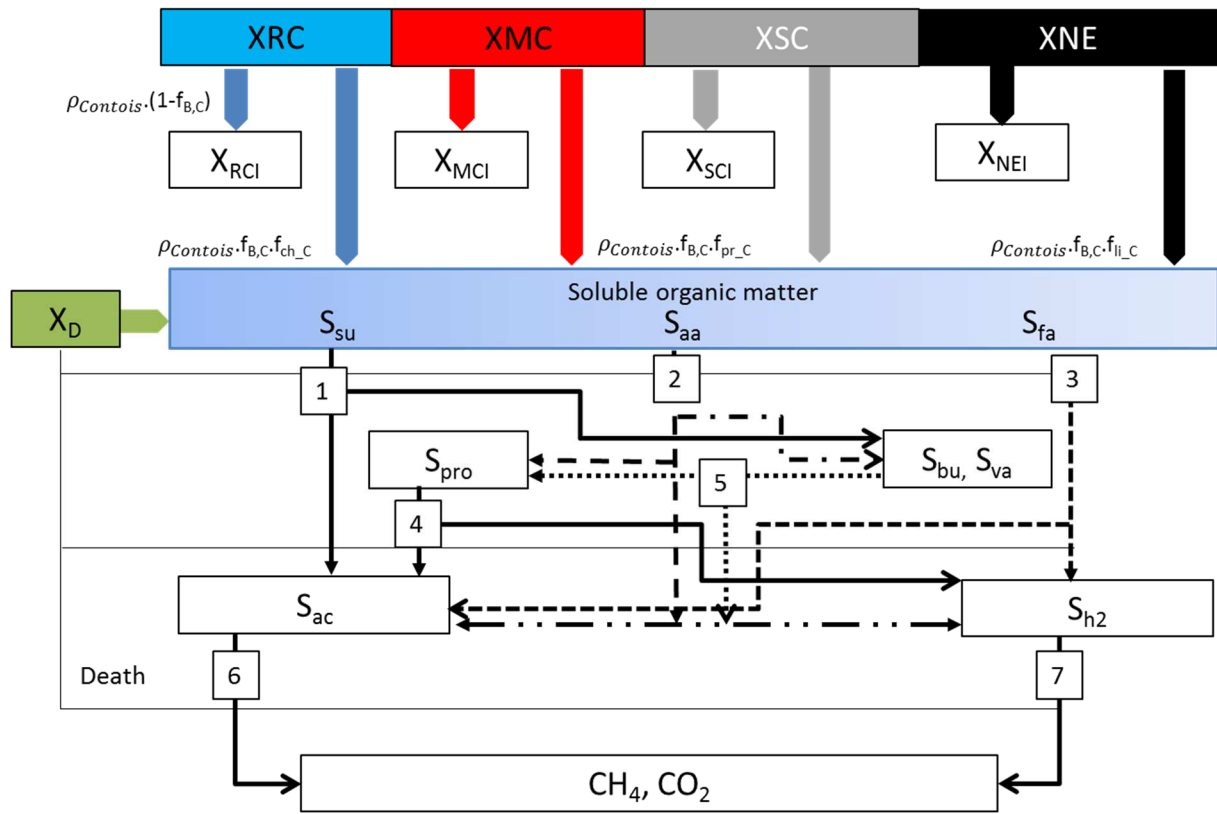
XRC XMC XSC XNE

$\rho_{Contois}$.(1-$f_{B,C}$)

$X_{RCI}$ $X_{MCI}$ $X_{SCI}$ $X_{NEI}$

$\rho_{Contois}$.$f_{B,C}$.$f_{ch\_C}$ $\rho_{Contois}$.$f_{B,C}$.$f_{pr\_C}$ $\rho_{Contois}$.$f_{B,C}$.$f_{li\_C}$

$X_D$

Soluble organic matter

$S_{su}$ $S_{aa}$ $S_{fa}$

1 2 3

$S_{pro}$ $S_{bu}$, $S_{va}$

5

4

$S_{ac}$ $S_{h2}$

Death 6 7

$CH_4$, $CO_2$